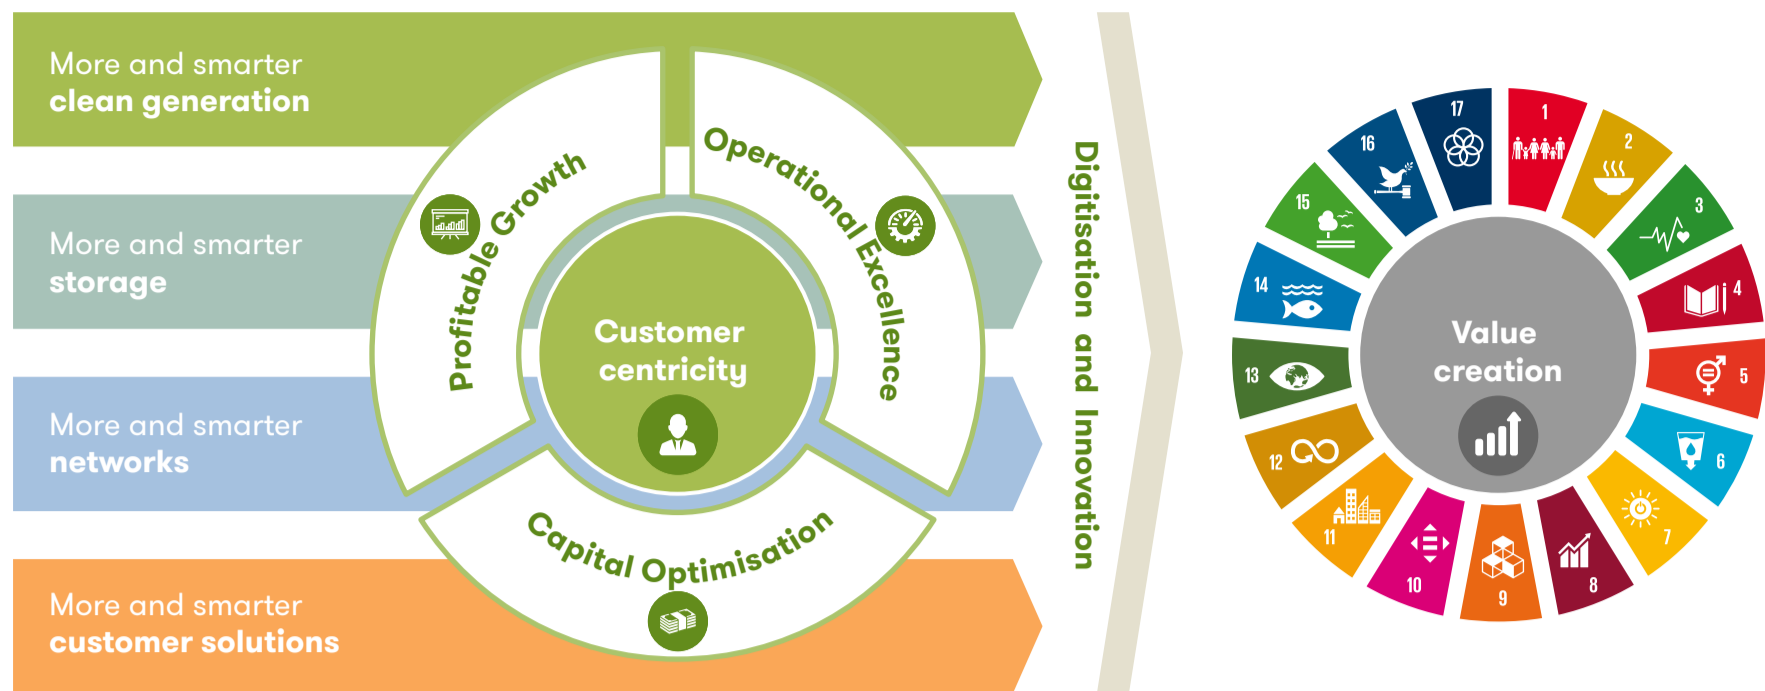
More and smarter
**clean generation**

More and smarter
**storage**

More and smarter
**networks**

More and smarter
**customer solutions**

Profitable Growth

Operational Excellence

Customer centricity

Capital Optimisation

Digitisation and Innovation

Value creation

17
1
2
16
3
15
4
14
5
13
6
12
7
11
8
10
9